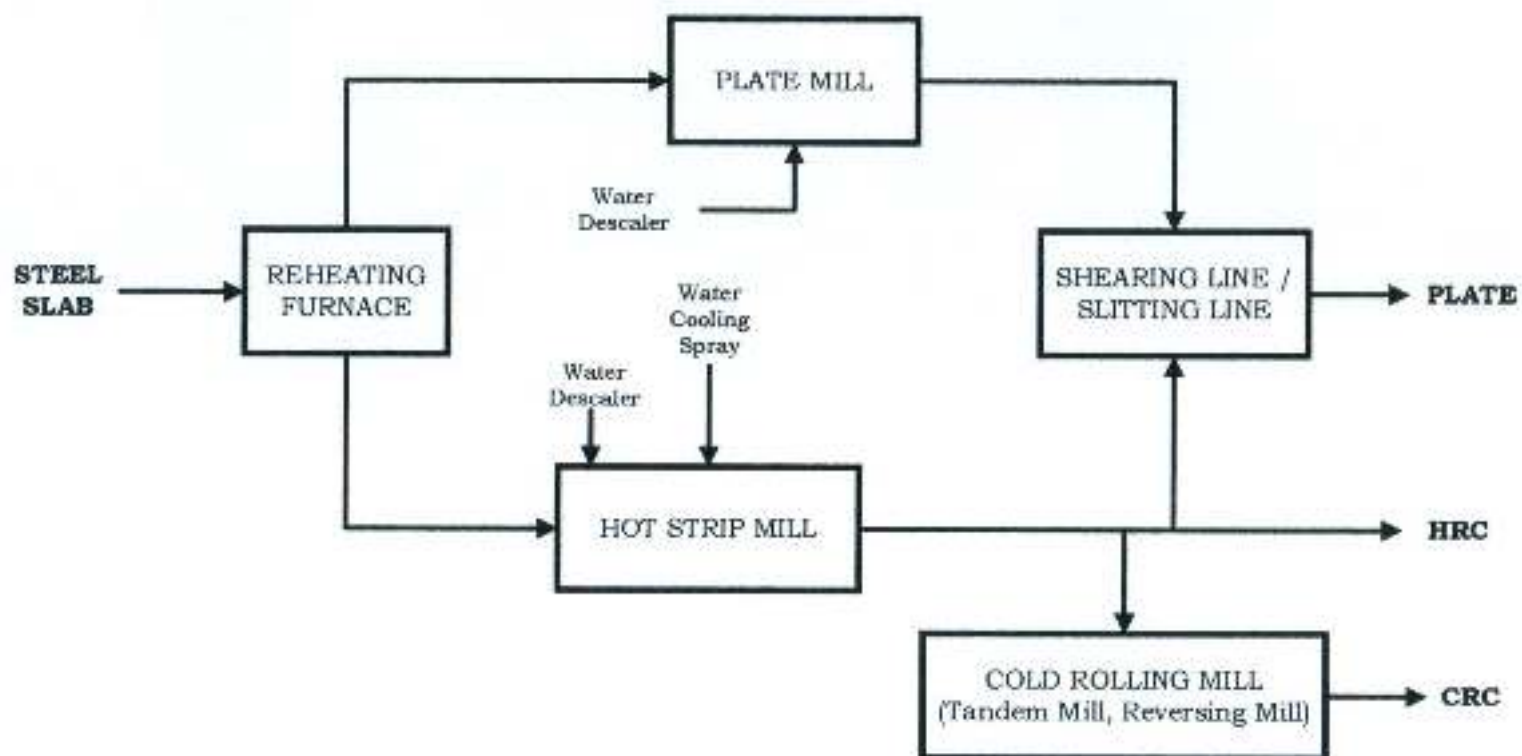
PLATE MILL

Water Descaler

STEEL SLAB

REHEATING FURNACE

SHEARING LINE / SLITTING LINE

PLATE

Water Cooling Spray

Water Descaler

HOT STRIP MILL

HRC

COLD ROLLING MILL (Tandem Mill, Reversing Mill)

CRC